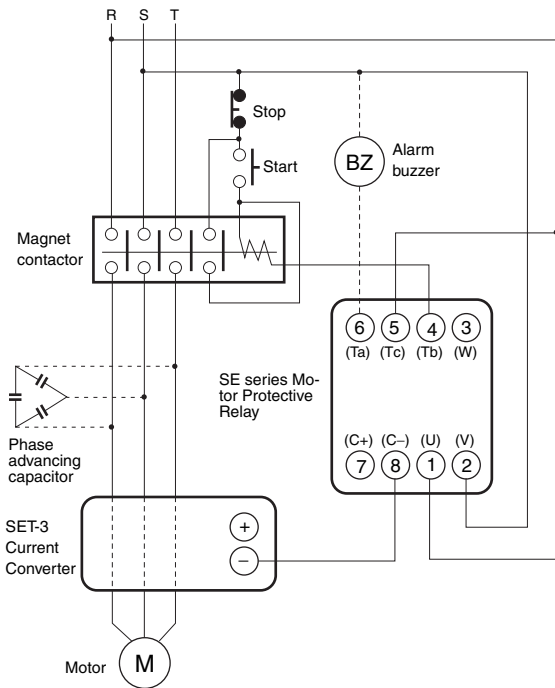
R S T

Stop

Start

BZ

Alarm buzzer

Magnet contactor

6 (Ta)
5 (Tc)
4 (Tb)
3 (W)

SE series Motor Protective Relay

Phase advancing capacitor

(C+) 7
(C−) 8
(U) 1
(V) 2

SET-3 Current Converter

+

−

Motor

M